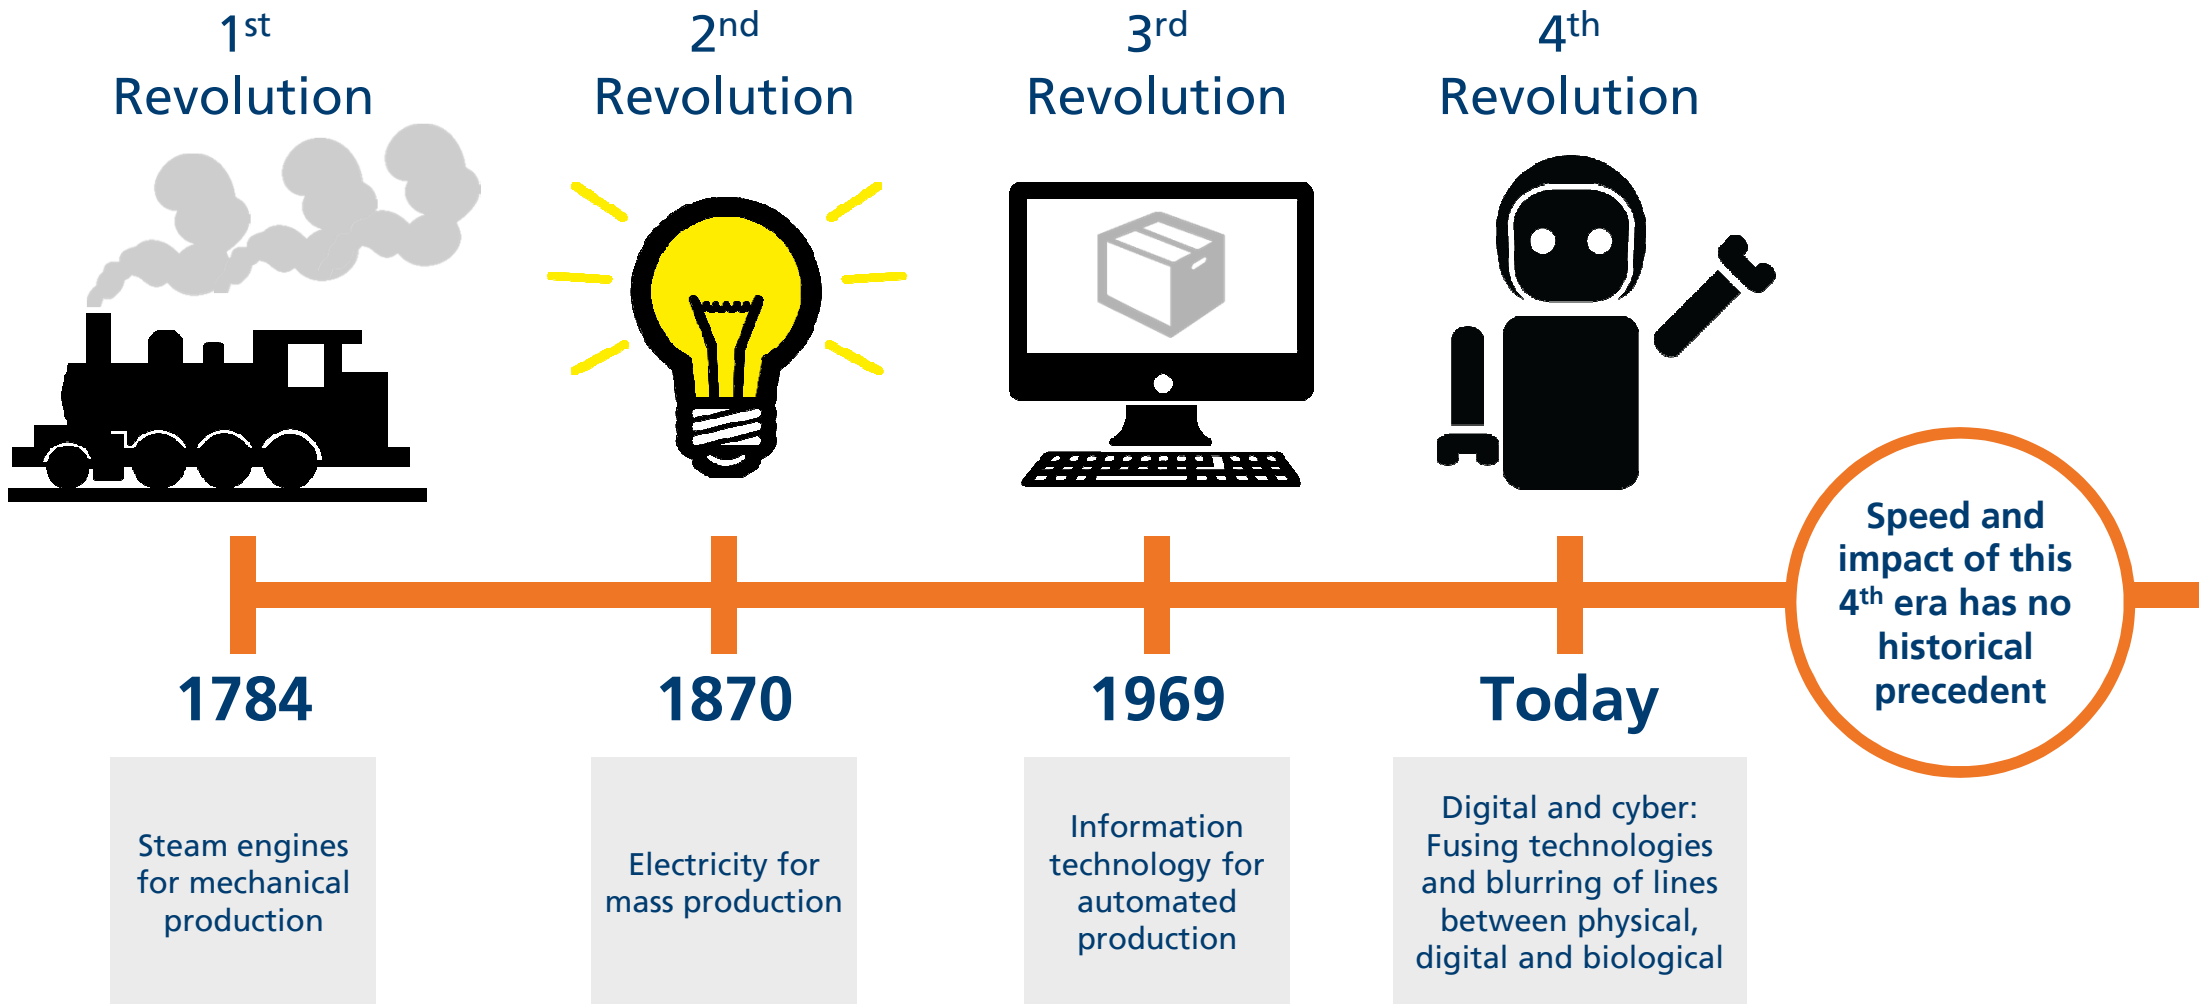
1$^{st}$ Revolution

2$^{nd}$ Revolution

3$^{rd}$ Revolution

4$^{th}$ Revolution

Speed and impact of this 4$^{th}$ era has no historical precedent

1784

1870

1969

Today

Steam engines for mechanical production

Electricity for mass production

Information technology for automated production

Digital and cyber: Fusing technologies and blurring of lines between physical, digital and biological